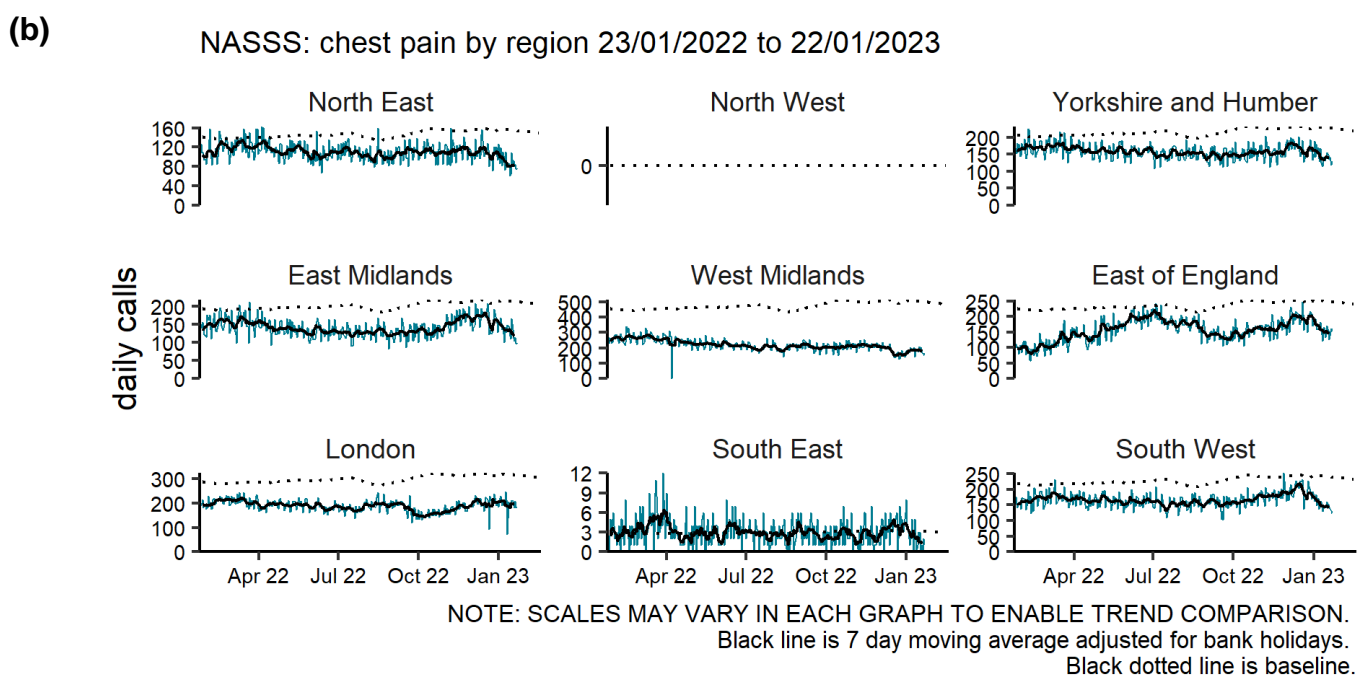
(b)

NASSS: chest pain by region 23/01/2022 to 22/01/2023

daily calls

North East
160
120
80
40
0

North West
0

Yorkshire and Humber
200
150
100
50
0

East Midlands
200
150
100
50
0

West Midlands
500
400
300
200
100
0

East of England
250
200
150
100
50
0

London
300
200
100
0
Apr 22
Jul 22
Oct 22
Jan 23

South East
12
9
6
3
0
Apr 22
Jul 22
Oct 22
Jan 23

South West
250
200
150
100
50
0
Apr 22
Jul 22
Oct 22
Jan 23

NOTE: SCALES MAY VARY IN EACH GRAPH TO ENABLE TREND COMPARISON.
Black line is 7 day moving average adjusted for bank holidays.
Black dotted line is baseline.